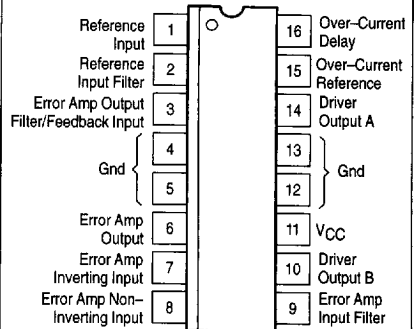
Reference Input 1
Reference Input Filter 2
Error Amp Output Filter/Feedback Input 3
Gnd 4
5
Error Amp Output 6
Error Amp Inverting Input 7
Error Amp Non–Inverting Input 8

16 Over–Current Delay
15 Over–Current Reference
14 Driver Output A
13
12 Gnd
11 $V_{CC}$
10 Driver Output B
9 Error Amp Input Filter